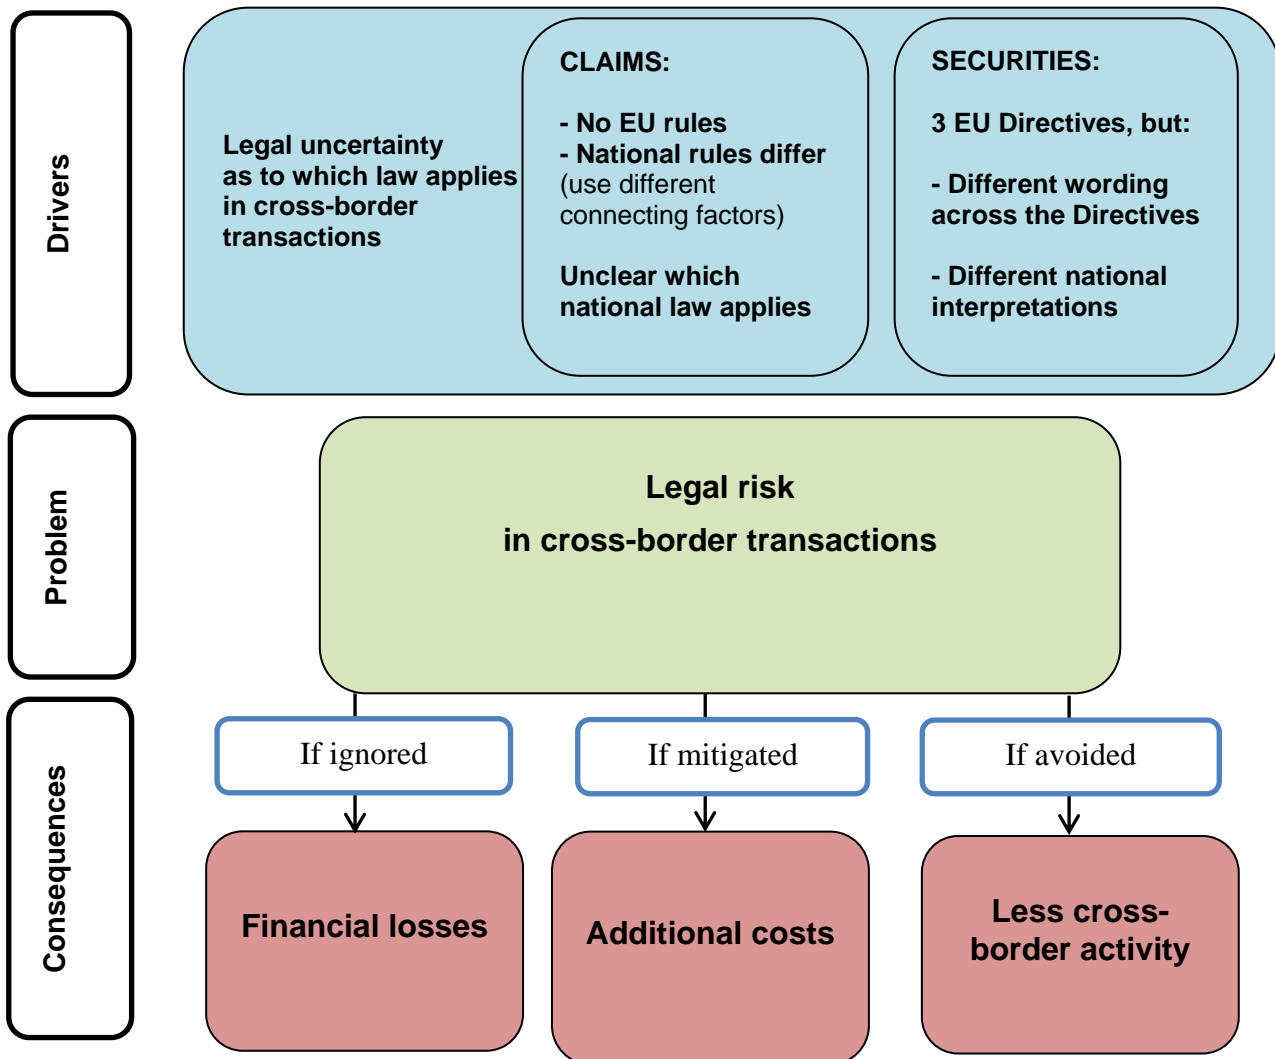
Drivers

Legal uncertainty as to which law applies in cross-border transactions

CLAIMS:

- No EU rules
- National rules differ (use different connecting factors)

Unclear which national law applies

SECURITIES:

3 EU Directives, but:

- Different wording across the Directives

- Different national interpretations

Problem

Legal risk
in cross-border transactions

Consequences

If ignored

If mitigated

If avoided

Financial losses

Additional costs

Less cross-border activity